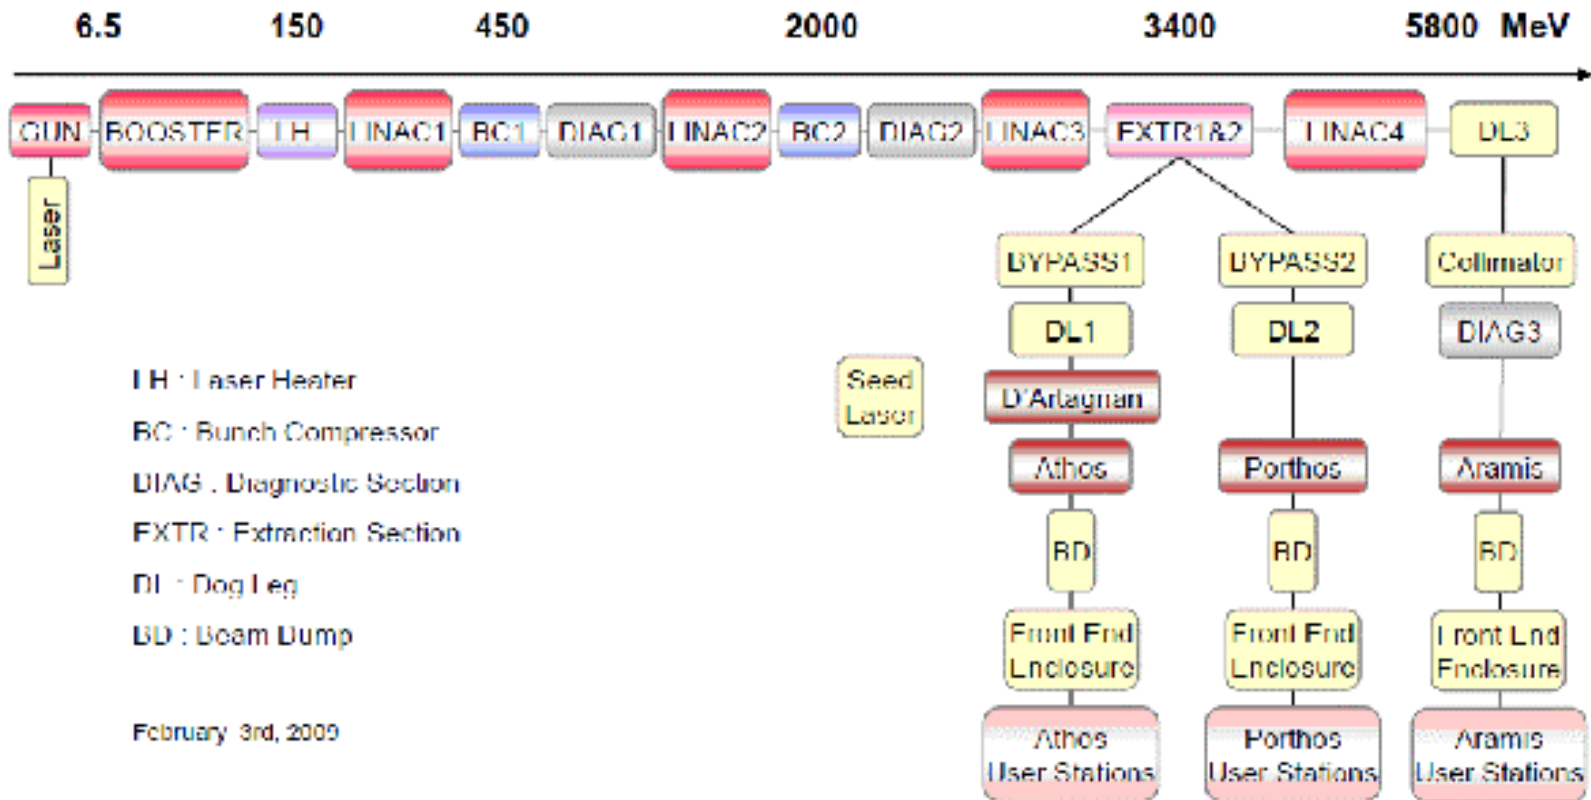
6.5 150 450 2000 3400 5800 MeV

GUN BOOSTER LH LINAC1 BC1 DIAG1 LINAC2 BC2 DIAG2 LINAC3 EXTR1&2 LINAC4 DL3

Laser

BYPASS1 BYPASS2 Collimator

DL1 DL2 DIAG3

Seed Laser

D'Artagnan

Athos Porthos Aramis

BD BD BD

Front End Enclosure Front End Enclosure Front End Enclosure

Athos User Stations Porthos User Stations Aramis User Stations

LH : Laser Heater

BC : Bunch Compressor

DIAG : Diagnostic Section

EXTR : Extraction Section

DL : Dog Leg

BD : Beam Dump

February 3rd, 2009